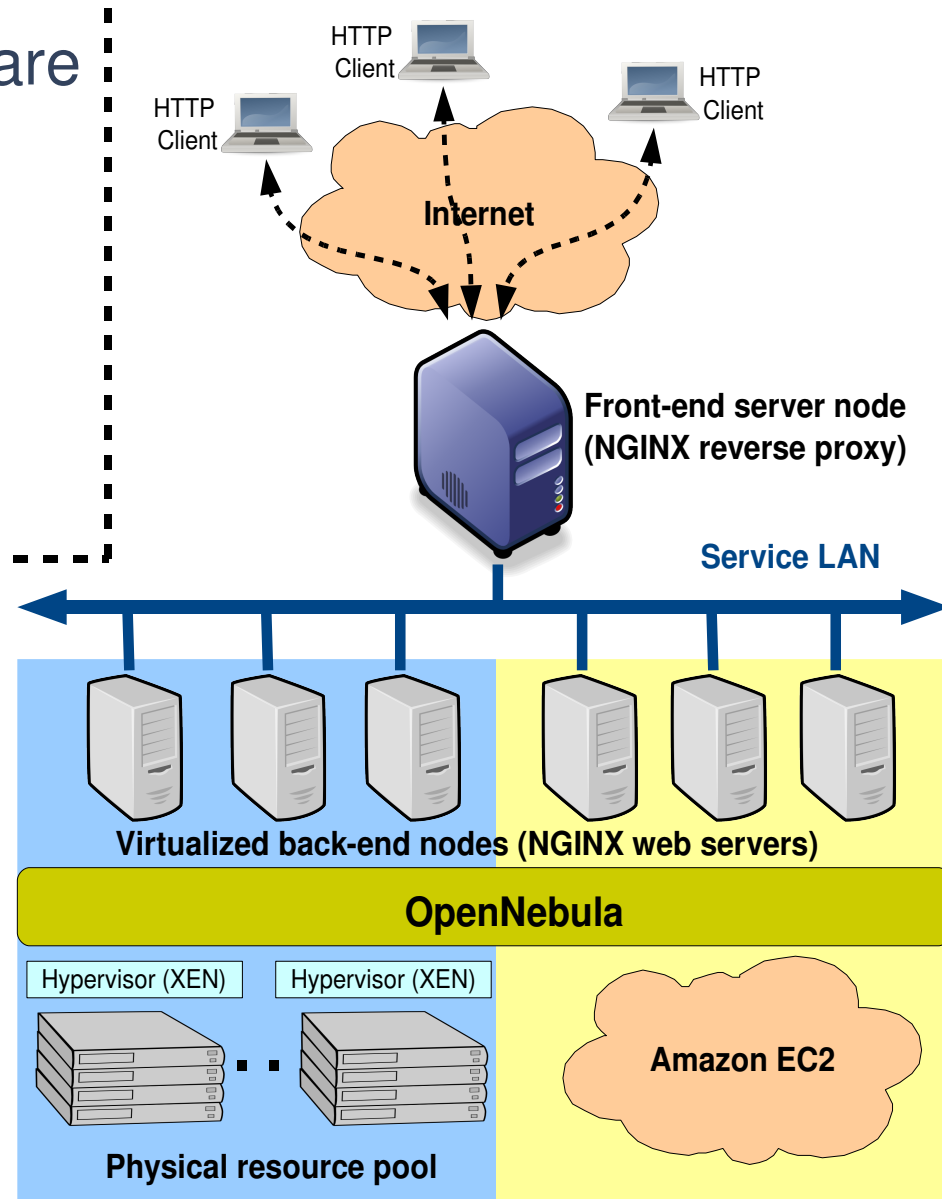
are

HTTP Client

HTTP Client

HTTP Client

Internet

Front-end server node (NGINX reverse proxy)

Service LAN

Virtualized back-end nodes (NGINX web servers)

OpenNebula

Hypervisor (XEN)

Hypervisor (XEN)

Amazon EC2

Physical resource pool